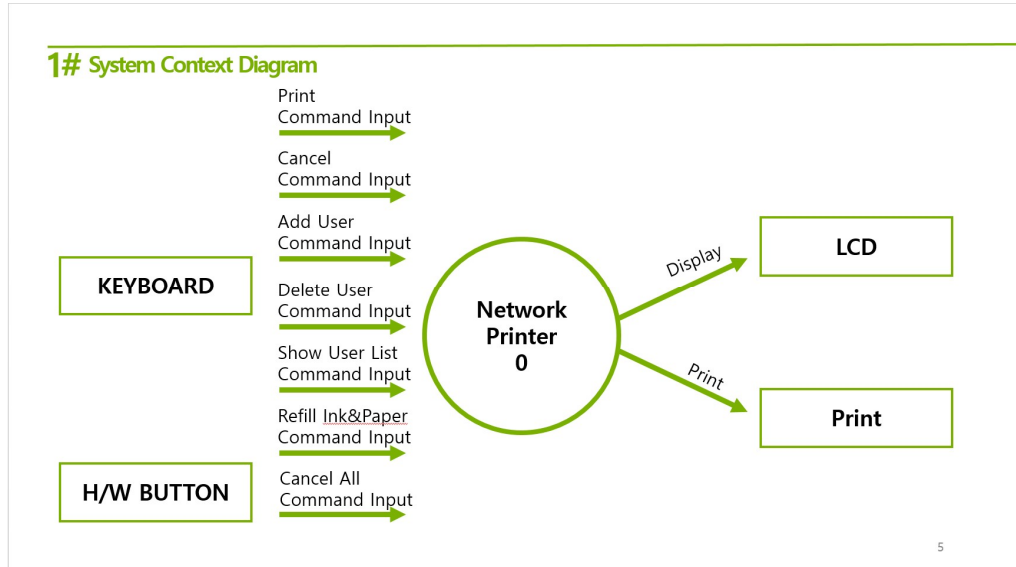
1# System Context Diagram

KEYBOARD

H/W BUTTON

Print Command Input

Cancel Command Input

Add User Command Input

Delete User Command Input

Show User List Command Input

Refill Ink&Paper Command Input

Cancel All Command Input

Network Printer 0

Display

Print

LCD

Print

5